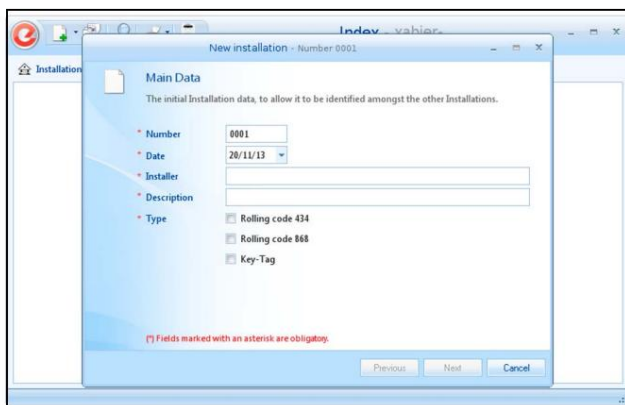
Index - vahier-

Installation

New installation - Number 0001

Main Data

The initial Installation data, to allow it to be identified amongst the other Installations.

* Number 0001

* Date 20/11/13

* Installer

* Description

* Type

Rolling code 434

Rolling code 868

Key-Tag

(*) Fields marked with an asterisk are obligatory.

Previous Next Cancel